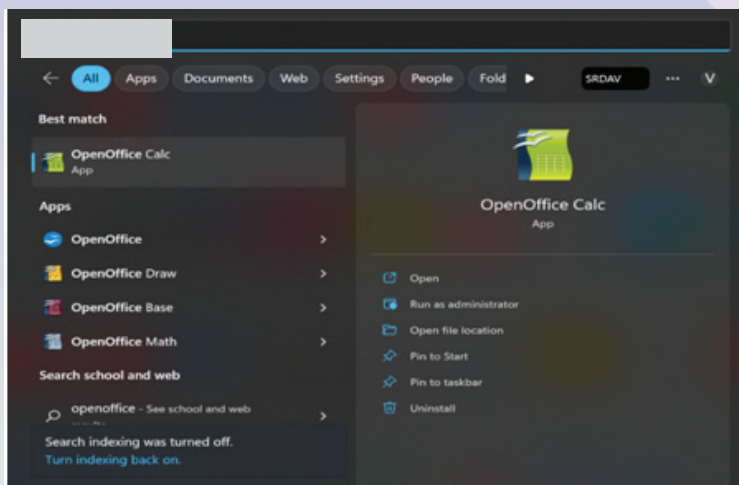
All Apps Documents Web Settings People Fold

SRDAV ... V

Best match

OpenOffice Calc
App

Apps

OpenOffice

OpenOffice Draw

OpenOffice Base

OpenOffice Math

Search school and web

openoffice - See school and web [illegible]

Search indexing was turned off.
Turn indexing back on.

OpenOffice Calc
App

Open

Run as administrator

Open file location

Pin to Start

Pin to taskbar

Uninstall